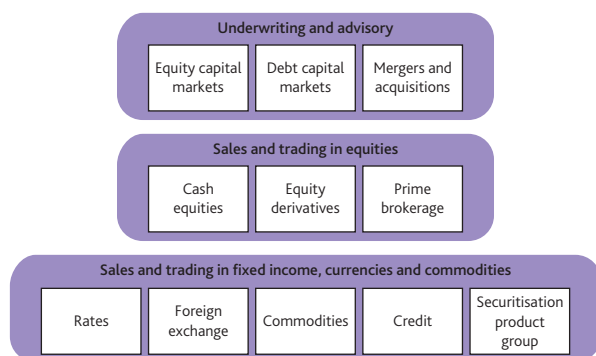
Underwriting and advisory

Equity capital markets

Debt capital markets

Mergers and acquisitions

Sales and trading in equities

Cash equities

Equity derivatives

Prime brokerage

Sales and trading in fixed income, currencies and commodities

Rates

Foreign exchange

Commodities

Credit

Securitisation product group